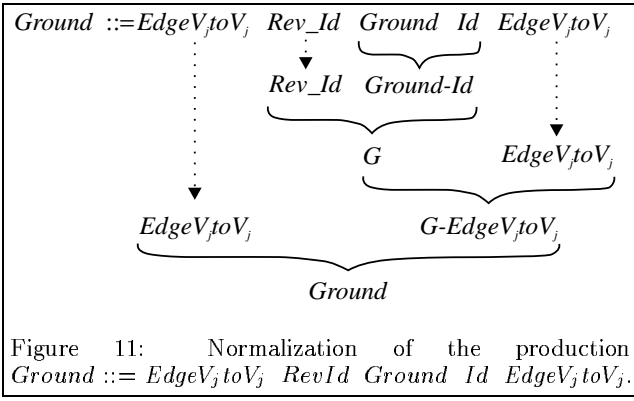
$Ground ::= EdgeV_jtoV_j$ Rev_Id Ground Id $EdgeV_jtoV_j$

Rev_Id Ground-Id

G $EdgeV_jtoV_j$

$EdgeV_jtoV_j$ G-$EdgeV_jtoV_j$

Ground

Figure 11: Normalization of the production $Ground ::= EdgeV_jtoV_j\ RevId\ Ground\ Id\ EdgeV_jtoV_j$.